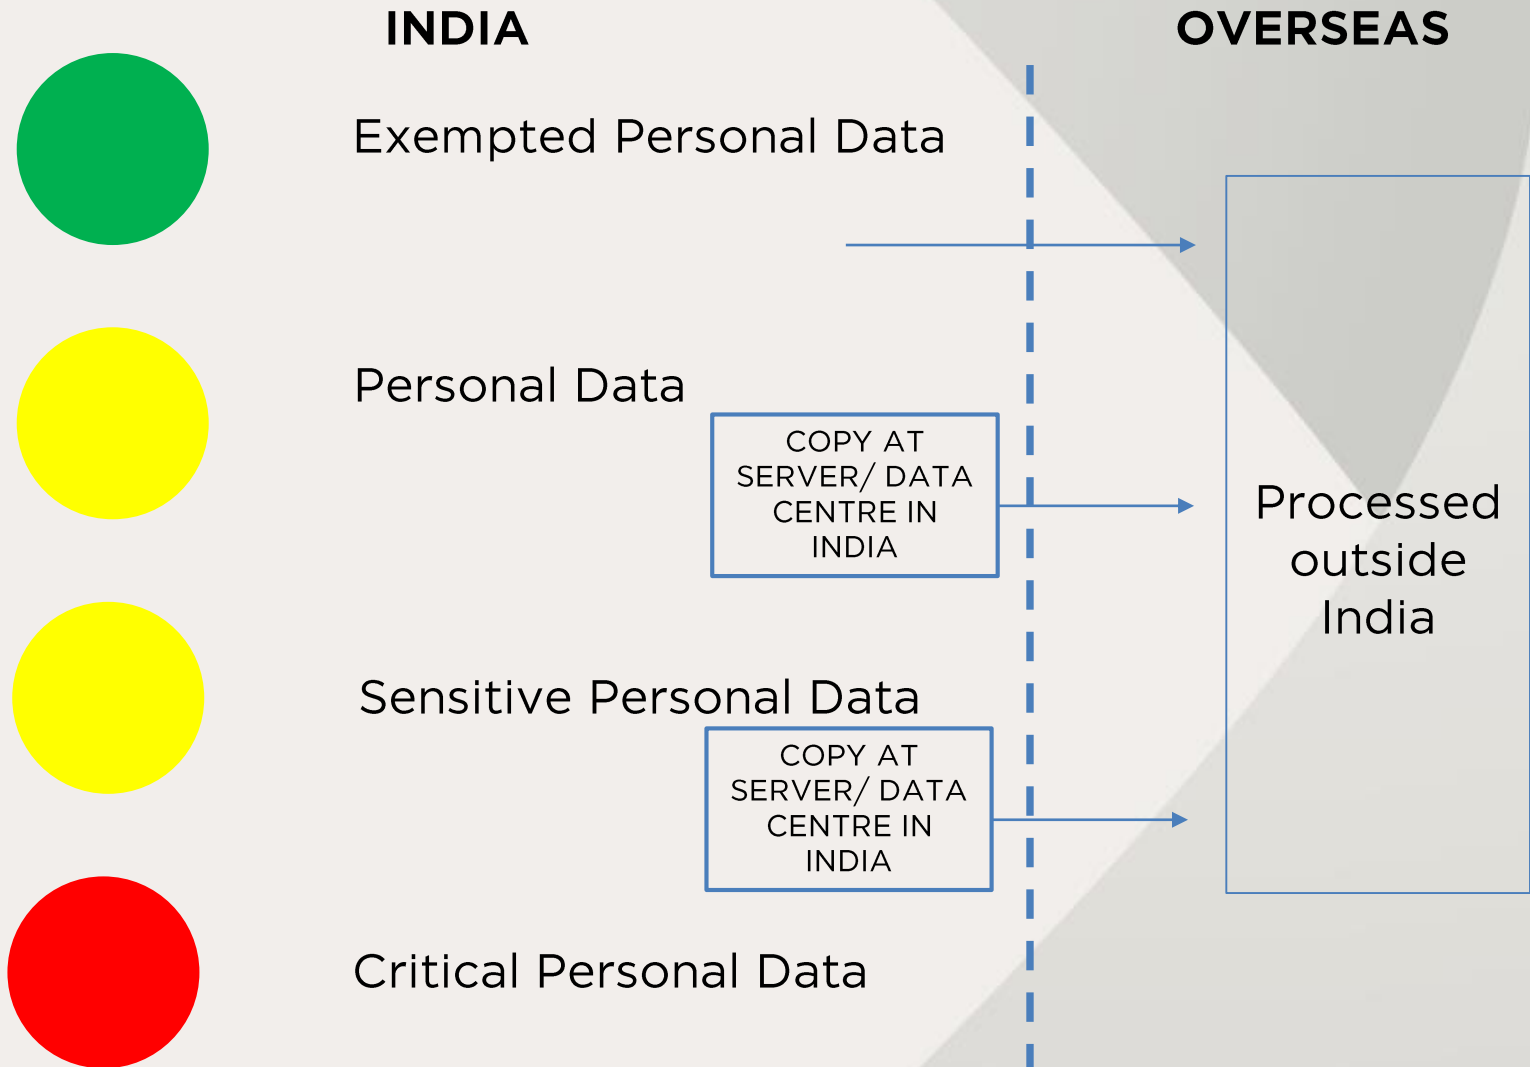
INDIA

OVERSEAS

Exempted Personal Data

Personal Data

COPY AT SERVER/ DATA CENTRE IN INDIA

Processed outside India

Sensitive Personal Data

COPY AT SERVER/ DATA CENTRE IN INDIA

Critical Personal Data